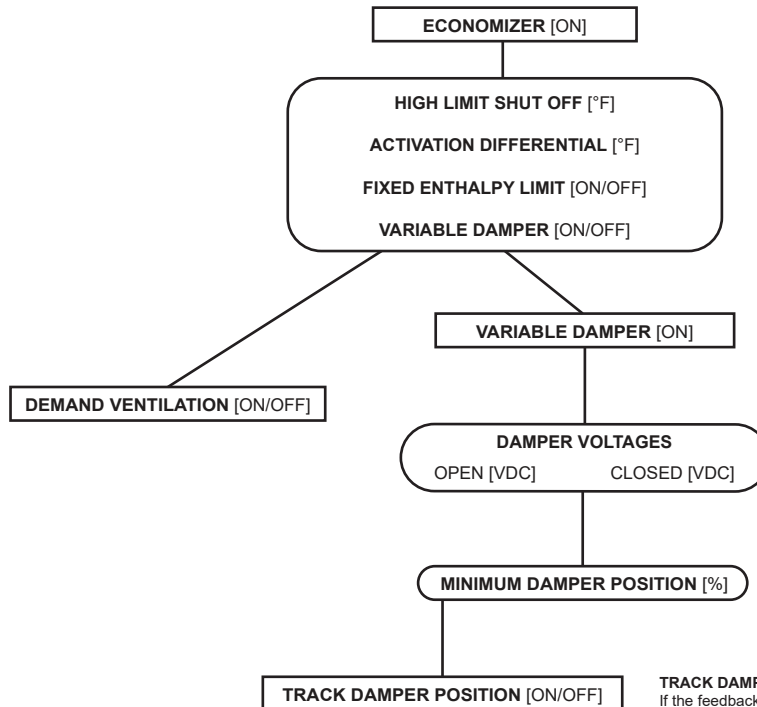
ECONOMIZER [ON]

HIGH LIMIT SHUT OFF [°F]

ACTIVATION DIFFERENTIAL [°F]

FIXED ENTHALPY LIMIT [ON/OFF]

VARIABLE DAMPER [ON/OFF]

VARIABLE DAMPER [ON]

DEMAND VENTILATION [ON/OFF]

DAMPER VOLTAGES

OPEN [VDC] CLOSED [VDC]

MINIMUM DAMPER POSITION [%]

TRACK DAMPER POSITION [ON/OFF]

TRACK DAMP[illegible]
If the feedback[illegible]